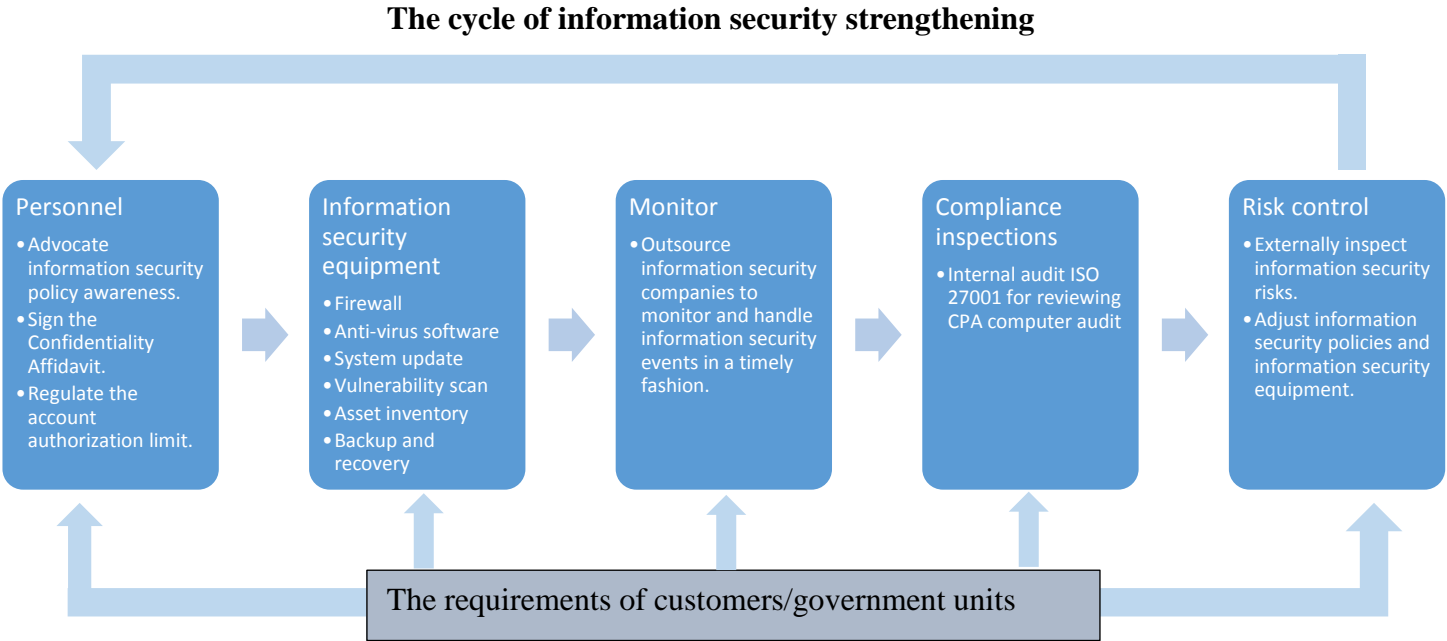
The cycle of information security strengthening

Personnel
• Advocate information security policy awareness.
• Sign the Confidentiality Affidavit.
• Regulate the account authorization limit.

Information security equipment
• Firewall
• Anti-virus software
• System update
• Vulnerability scan
• Asset inventory
• Backup and recovery

Monitor
• Outsource information security companies to monitor and handle information security events in a timely fashion.

Compliance inspections
• Internal audit ISO 27001 for reviewing CPA computer audit

Risk control
• Externally inspect information security risks.
• Adjust information security policies and information security equipment.

The requirements of customers/government units